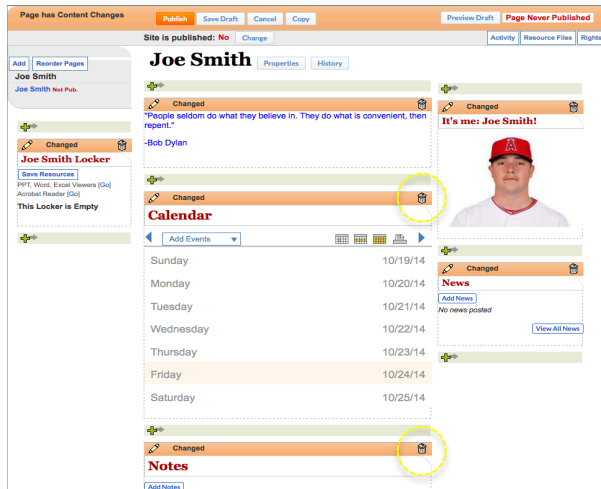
Page has Content Changes

Publish Save Draft Cancel Copy

Preview Draft Page Never Published

Site is published: No Change

Activity Resource Files Rights

Add Reorder Pages

Joe Smith

Joe Smith Not Pub.

Joe Smith

Properties History

Changed

Joe Smith Locker

Save Resources

PPT, Word, Excel Viewers [Go]
Acrobat Reader [Go]

This Locker is Empty

Changed

"People seldom do what they believe in. They do what is convenient, then repent."

-Bob Dylan

Changed

Calendar

Add Events

| Sunday | 10/19/14 |
|---|---|
| Monday | 10/20/14 |
| Tuesday | 10/21/14 |
| Wednesday | 10/22/14 |
| Thursday | 10/23/14 |
| Friday | 10/24/14 |
| Saturday | 10/25/14 |

Changed

Notes

Add Notes

Changed

It's me: Joe Smith!

Changed

News

Add News

No news posted

View All News